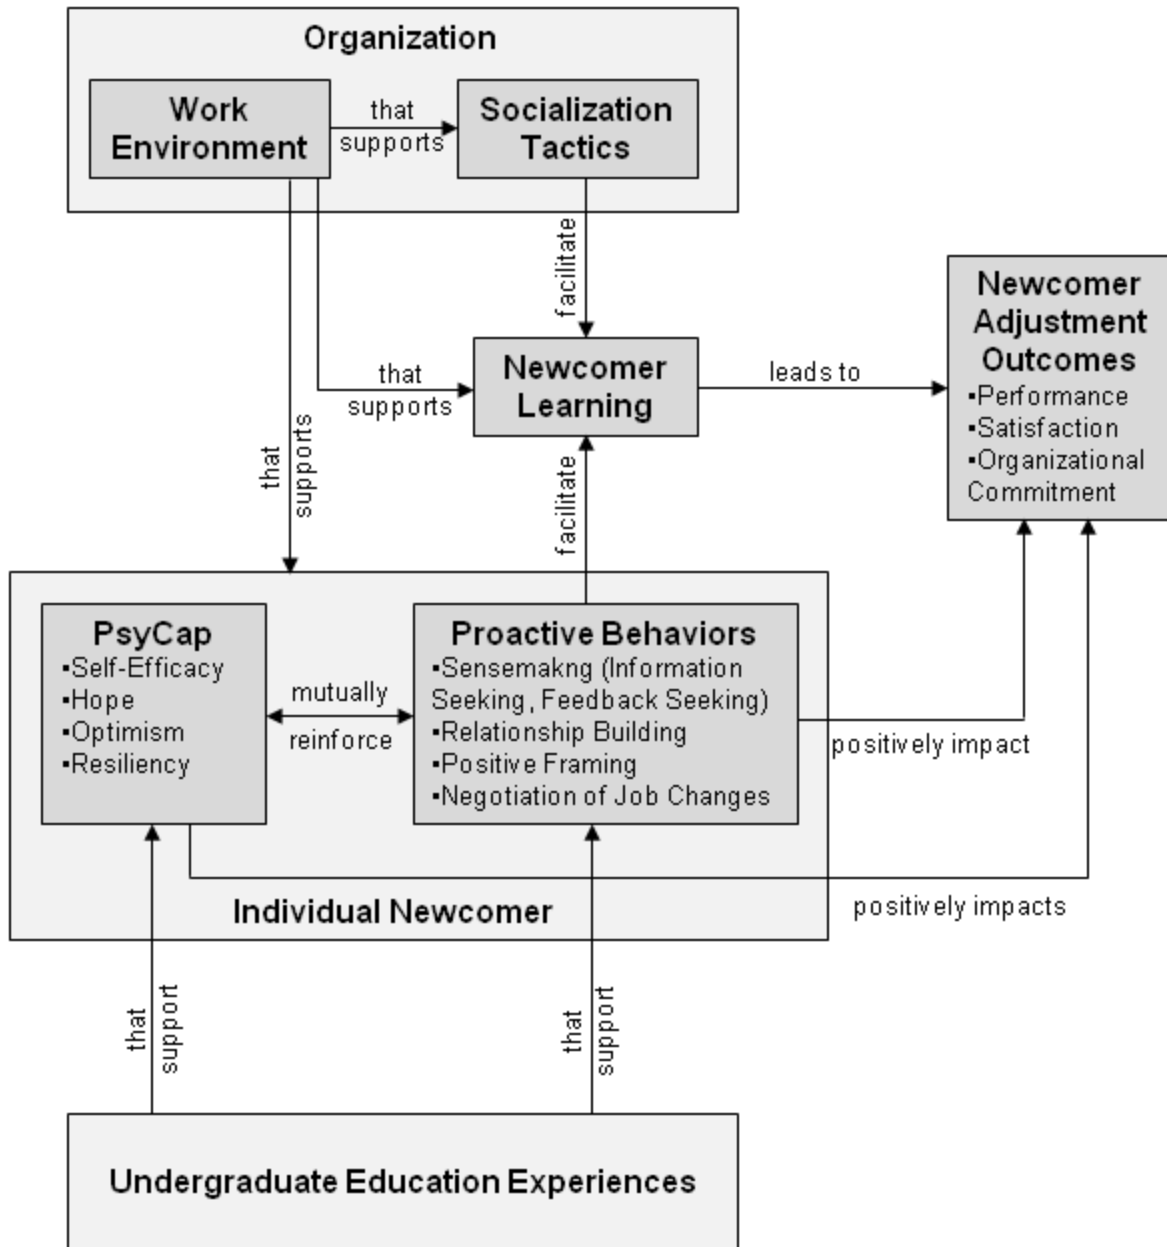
Organization

Work Environment

that supports

Socialization Tactics

facilitate

Newcomer Adjustment Outcomes
▪Performance
▪Satisfaction
▪Organizational Commitment

that supports

Newcomer Learning

leads to

that supports

facilitate

PsyCap
▪Self-Efficacy
▪Hope
▪Optimism
▪Resiliency

mutually reinforce

Proactive Behaviors
▪Sensemakng (Information Seeking, Feedback Seeking)
▪Relationship Building
▪Positive Framing
▪Negotiation of Job Changes

positively impact

Individual Newcomer

positively impacts

that support

that support

Undergraduate Education Experiences